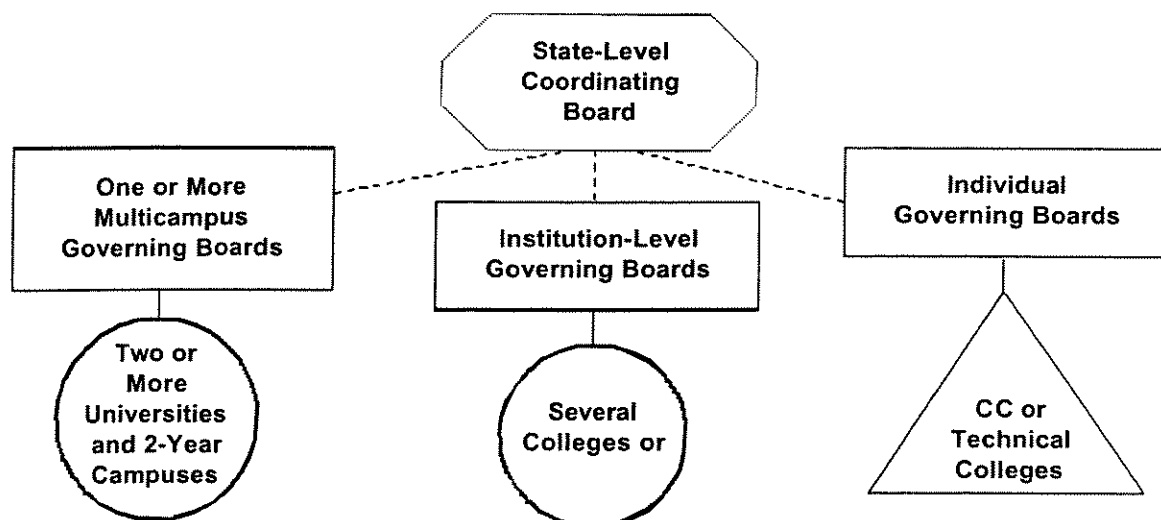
State-Level Coordinating Board

One or More Multicampus Governing Boards

Institution-Level Governing Boards

Individual Governing Boards

Two or More Universities and 2-Year Campuses

Several Colleges or

CC or Technical Colleges